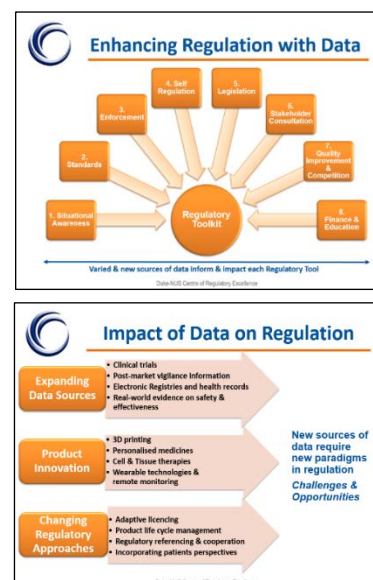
Enhancing Regulation with Data

1. Situational Awareness

2. Standards

3. Enforcement

4. Self Regulation

5. Legislation

6. Stakeholder Consultation

7. Quality Improvement & Competition

8. Finance & Education

Regulatory Toolkit

Varied & new sources of data inform & impact each Regulatory Tool

Duke-NUS Centre of Regulatory Excellence

Impact of Data on Regulation

Expanding Data Sources

- Clinical trials
- Post-market vigilance information
- Electronic Registries and health records
- Real-world evidence on safety & effectiveness

Product Innovation

- 3D printing
- Personalised medicines
- Cell & Tissue therapies
- Wearable technologies & remote monitoring

Changing Regulatory Approaches

- Adaptive licencing
- Product life cycle management
- Regulatory referencing & cooperation
- Incorporating patients perspectives

New sources of data require new paradigms in regulation

Challenges & Opportunities

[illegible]